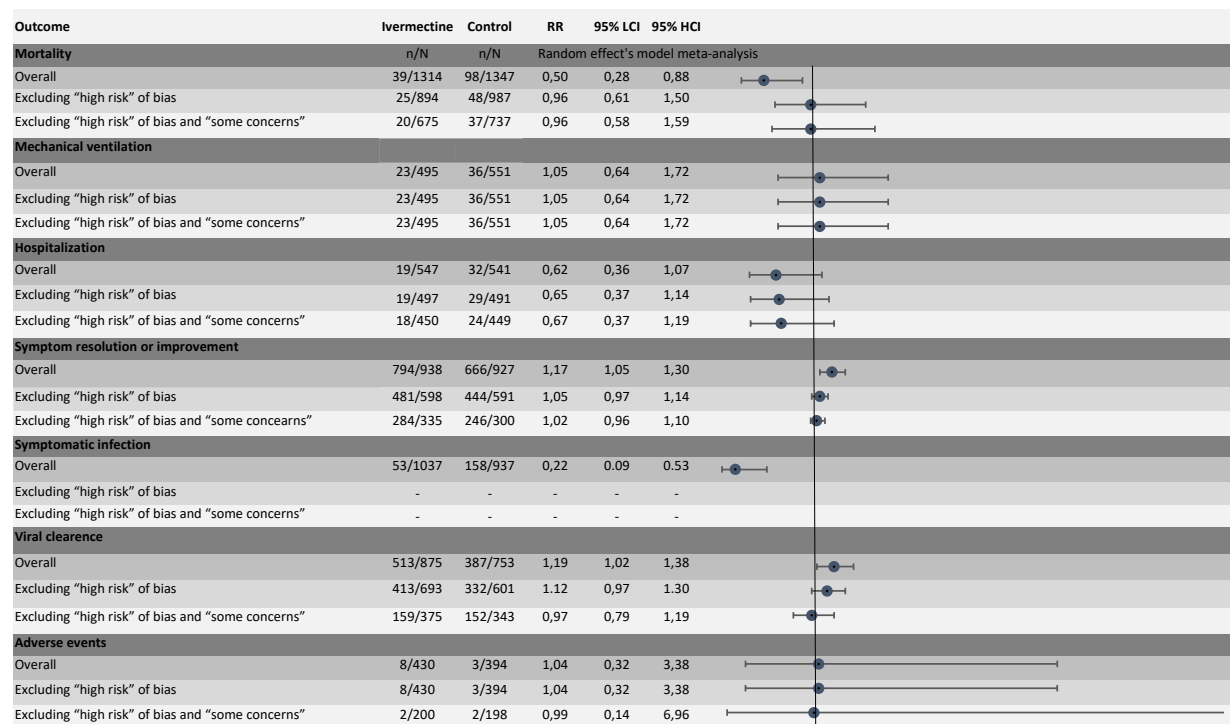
| Outcome | Ivermectine | Control | RR | 95% LCI | 95% HCI |
|---|---|---|---|---|---|
| **Mortality** | n/N | n/N | Random effect's model meta-analysis | | |
| Overall | 39/1314 | 98/1347 | 0,50 | 0,28 | 0,88 |
| Excluding “high risk” of bias | 25/894 | 48/987 | 0,96 | 0,61 | 1,50 |
| Excluding “high risk” of bias and “some concerns” | 20/675 | 37/737 | 0,96 | 0,58 | 1,59 |
| **Mechanical ventilation** | | | | | |
| Overall | 23/495 | 36/551 | 1,05 | 0,64 | 1,72 |
| Excluding “high risk” of bias | 23/495 | 36/551 | 1,05 | 0,64 | 1,72 |
| Excluding “high risk” of bias and “some concerns” | 23/495 | 36/551 | 1,05 | 0,64 | 1,72 |
| **Hospitalization** | | | | | |
| Overall | 19/547 | 32/541 | 0,62 | 0,36 | 1,07 |
| Excluding “high risk” of bias | 19/497 | 29/491 | 0,65 | 0,37 | 1,14 |
| Excluding “high risk” of bias and “some concerns” | 18/450 | 24/449 | 0,67 | 0,37 | 1,19 |
| **Symptom resolution or improvement** | | | | | |
| Overall | 794/938 | 666/927 | 1,17 | 1,05 | 1,30 |
| Excluding “high risk” of bias | 481/598 | 444/591 | 1,05 | 0,97 | 1,14 |
| Excluding “high risk” of bias and “some concearns” | 284/335 | 246/300 | 1,02 | 0,96 | 1,10 |
| **Symptomatic infection** | | | | | |
| Overall | 53/1037 | 158/937 | 0,22 | 0.09 | 0.53 |
| Excluding “high risk” of bias | - | - | - | - | - |
| Excluding “high risk” of bias and “some concerns” | - | - | - | - | - |
| **Viral clearence** | | | | | |
| Overall | 513/875 | 387/753 | 1,19 | 1,02 | 1,38 |
| Excluding “high risk” of bias | 413/693 | 332/601 | 1.12 | 0,97 | 1.30 |
| Excluding “high risk” of bias and “some concerns” | 159/375 | 152/343 | 0,97 | 0,79 | 1,19 |
| **Adverse events** | | | | | |
| Overall | 8/430 | 3/394 | 1,04 | 0,32 | 3,38 |
| Excluding “high risk” of bias | 8/430 | 3/394 | 1,04 | 0,32 | 3,38 |
| Excluding “high risk” of bias and “some concerns” | 2/200 | 2/198 | 0,99 | 0,14 | 6,96 |